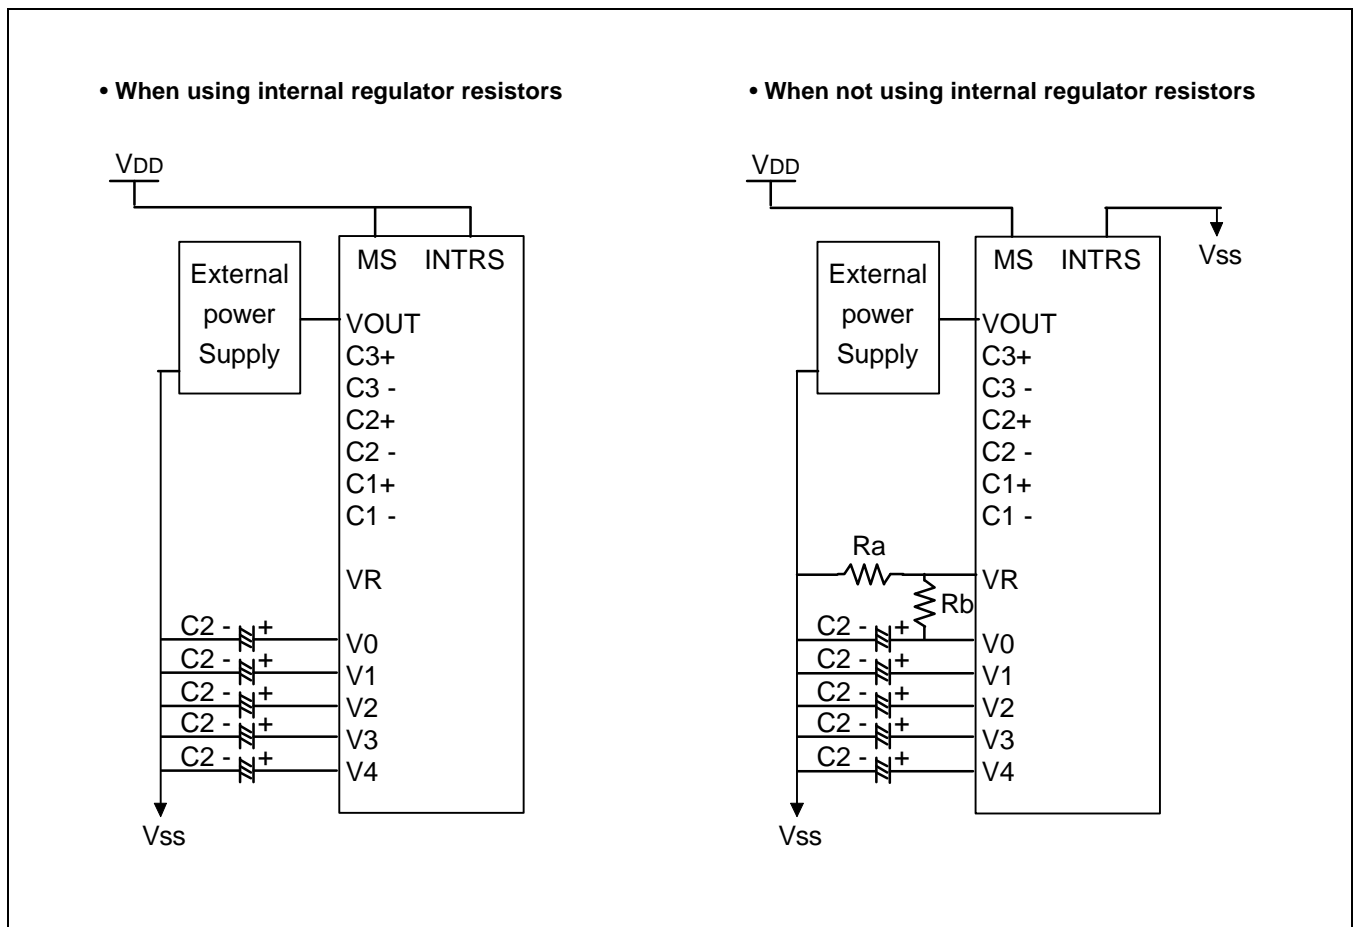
• When using internal regulator resistors

VDD

External power Supply

MS INTRS

VOUT
C3+
C3 -
C2+
C2 -
C1+
C1 -

VR

C2 - +
C2 - +
C2 - +
C2 - +
C2 - +

V0
V1
V2
V3
V4

Vss

• When not using internal regulator resistors

VDD

External power Supply

MS INTRS

Vss

VOUT
C3+
C3 -
C2+
C2 -
C1+
C1 -

Ra

VR

Rb

C2 - +
C2 - +
C2 - +
C2 - +
C2 - +

V0
V1
V2
V3
V4

Vss